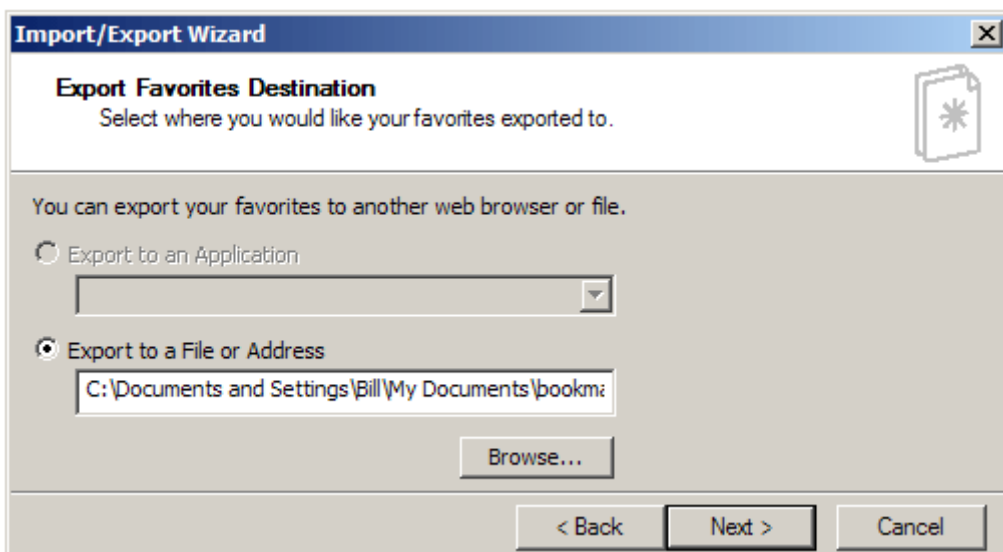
Import/Export Wizard

Export Favorites Destination
Select where you would like your favorites exported to.

You can export your favorites to another web browser or file.

Export to an Application

Export to a File or Address

C:\Documents and Settings\Bill\My Documents\bookma

Browse...

< Back
Next >
Cancel